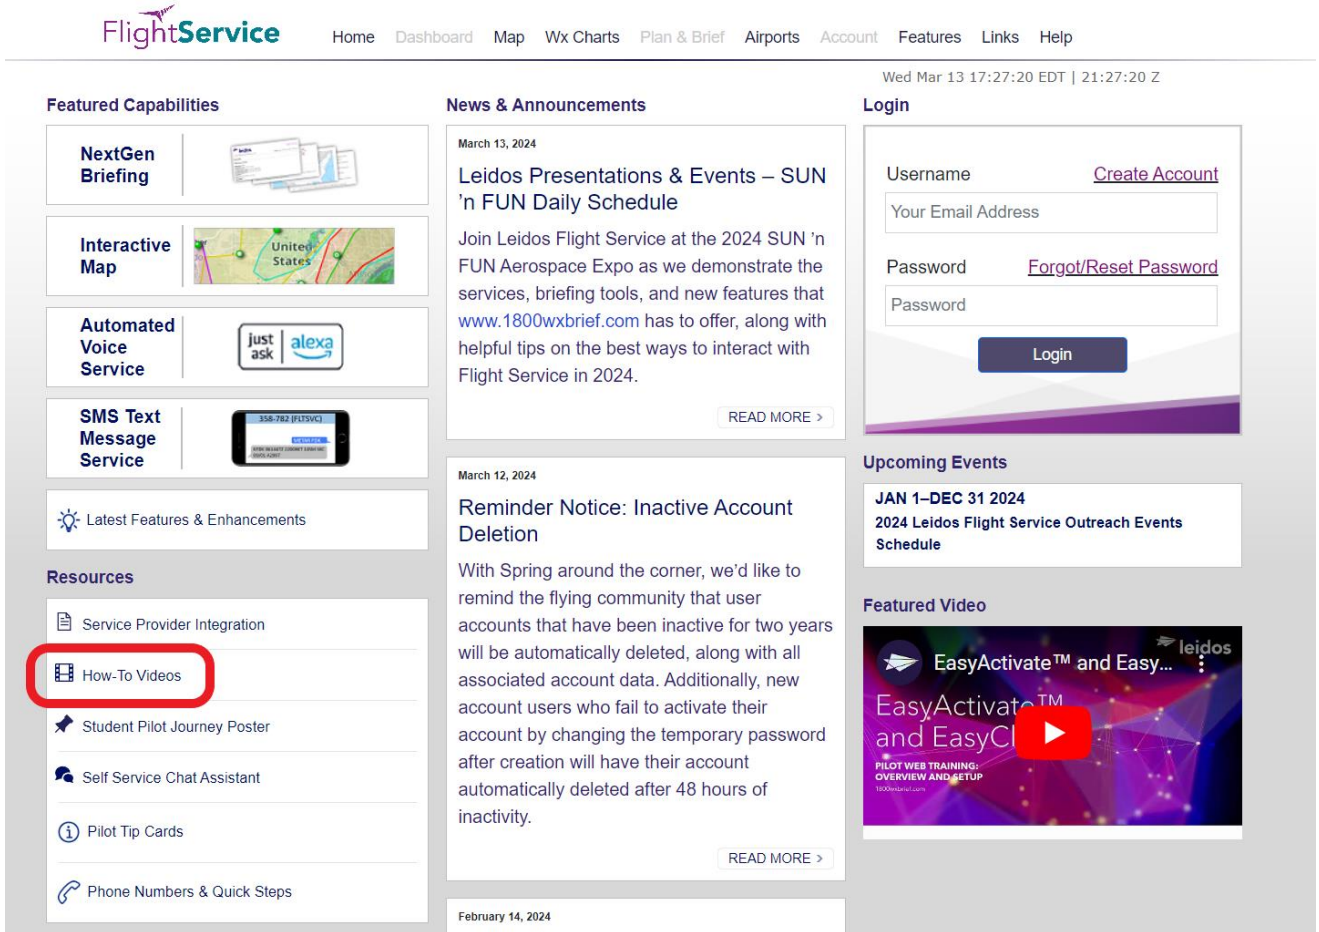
FlightService

Home Dashboard Map Wx Charts Plan & Brief Airports Account Features Links Help

Wed Mar 13 17:27:20 EDT | 21:27:20 Z

Featured Capabilities

NextGen Briefing

Interactive Map

United States

Automated Voice Service

just ask alexa

SMS Text Message Service

358-782 (FLTSVC)

Latest Features & Enhancements

Resources

Service Provider Integration

How-To Videos

Student Pilot Journey Poster

Self Service Chat Assistant

Pilot Tip Cards

Phone Numbers & Quick Steps

News & Announcements

March 13, 2024

Leidos Presentations & Events – SUN 'n FUN Daily Schedule

Join Leidos Flight Service at the 2024 SUN 'n FUN Aerospace Expo as we demonstrate the services, briefing tools, and new features that www.1800wxbrief.com has to offer, along with helpful tips on the best ways to interact with Flight Service in 2024.

READ MORE >

March 12, 2024

Reminder Notice: Inactive Account Deletion

With Spring around the corner, we'd like to remind the flying community that user accounts that have been inactive for two years will be automatically deleted, along with all associated account data. Additionally, new account users who fail to activate their account by changing the temporary password after creation will have their account automatically deleted after 48 hours of inactivity.

READ MORE >

February 14, 2024

Login

Username Create Account

Your Email Address

Password Forgot/Reset Password

Password

Login

Upcoming Events

JAN 1–DEC 31 2024

2024 Leidos Flight Service Outreach Events Schedule

Featured Video

EasyActivate™ and Easy...

leidos

EasyActivate™ and EasyCl

PILOT WEB TRAINING: OVERVIEW AND SETUP

1800wxbrief.com